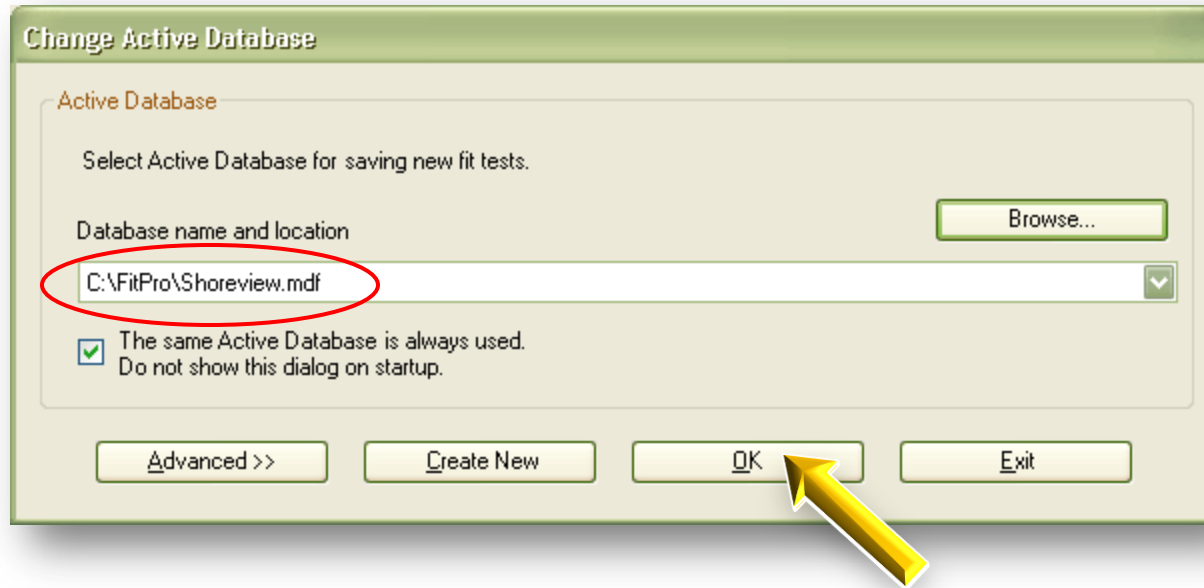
Change Active Database

Active Database

Select Active Database for saving new fit tests.

Database name and location

Browse...

C:\FitPro\Shoreview.mdf

The same Active Database is always used.
Do not show this dialog on startup.

Advanced >>

Create New

OK

Exit